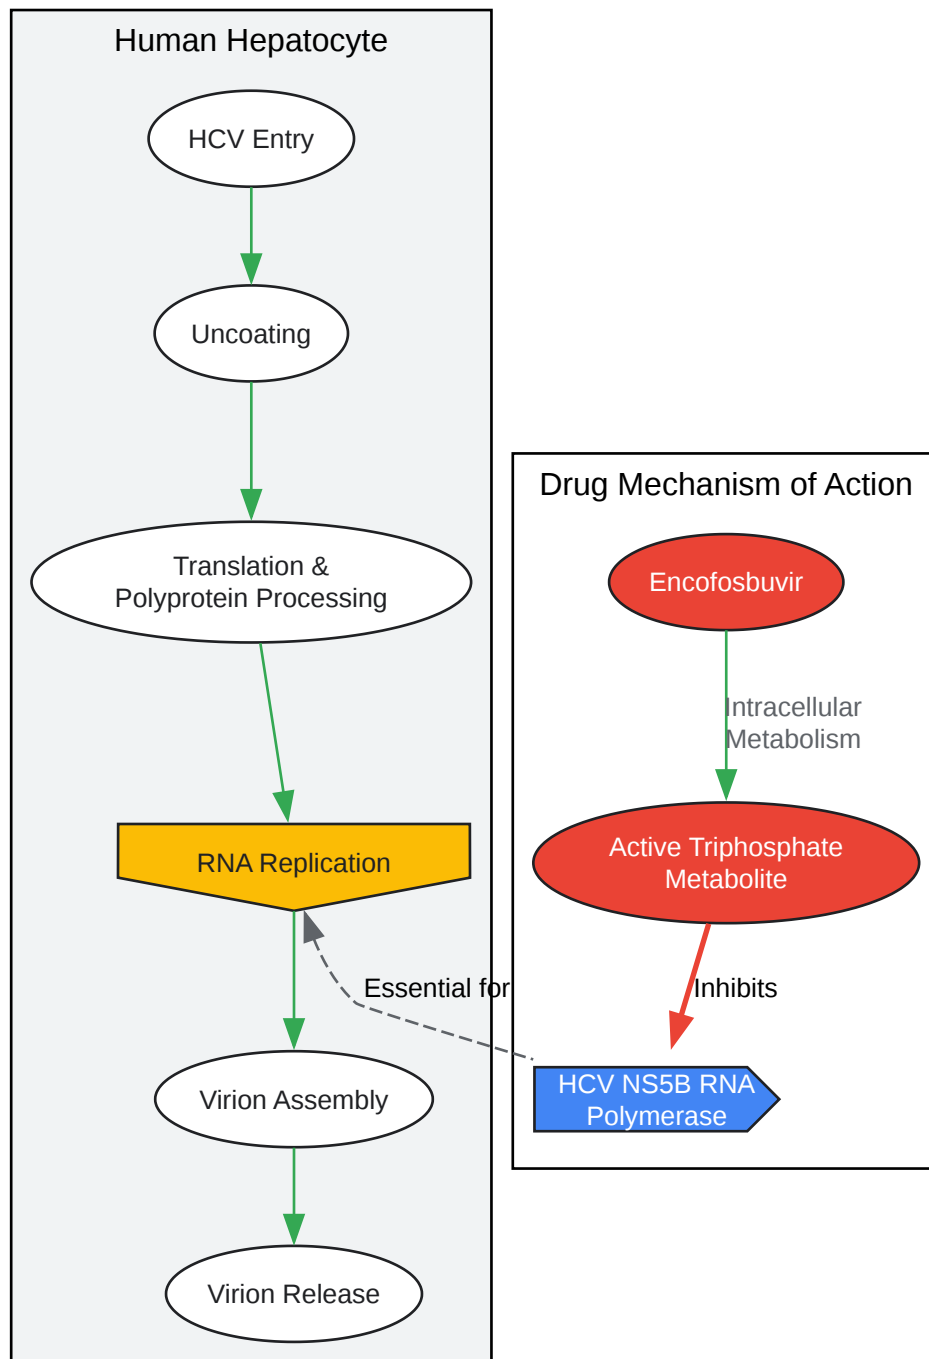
Human Hepatocyte

HCV Entry

Uncoating

Translation & Polyprotein Processing

RNA Replication

Virion Assembly

Virion Release

Drug Mechanism of Action

Encofosbuvir

Intracellular Metabolism

Active Triphosphate Metabolite

Inhibits

HCV NS5B RNA Polymerase

Essential for